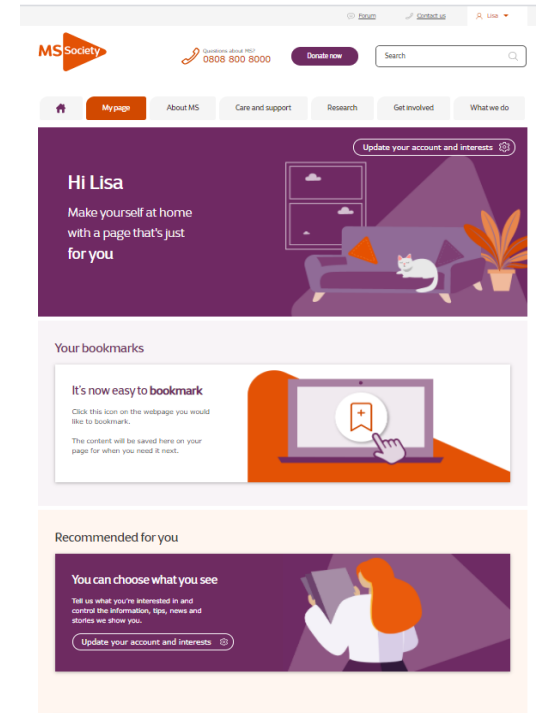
Forum Contact us Lisa

MS Society

Questions about MS?
0808 800 8000

Donate now

Search

My page | About MS | Care and support | Research | Get involved | What we do

Update your account and interests

Hi Lisa

Make yourself at home with a page that's just for you

Your bookmarks

It's now easy to bookmark

Click this icon on the webpage you would like to bookmark.

The content will be saved here on your page for when you need it next.

Recommended for you

You can choose what you see

Tell us what you're interested in and control the information, tips, news and stories we show you.

Update your account and interests